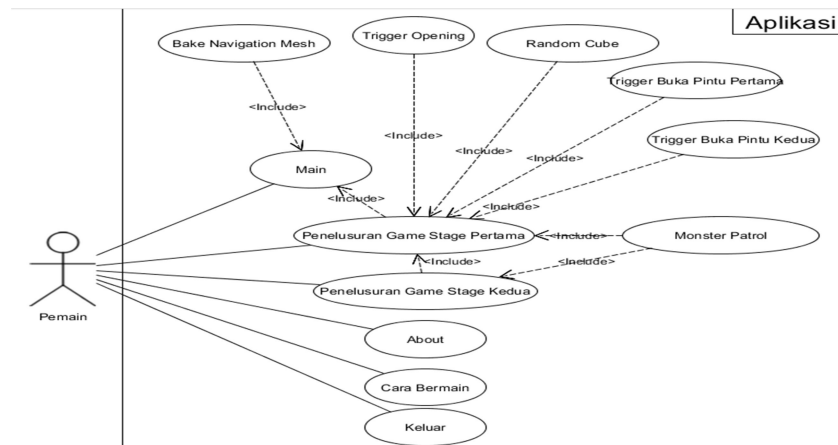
Aplikasi

Bake Navigation Mesh

Trigger Opening

Random Cube

Trigger Buka Pintu Pertama

Trigger Buka Pintu Kedua

<Include>

<Include>

<Include>

<Include>

<Include>

Main

<Include>

Penelusuran Game Stage Pertama

<Include>

Monster Patrol

<Include>

<Include>

Penelusuran Game Stage Kedua

Pemain

About

Cara Bermain

Keluar